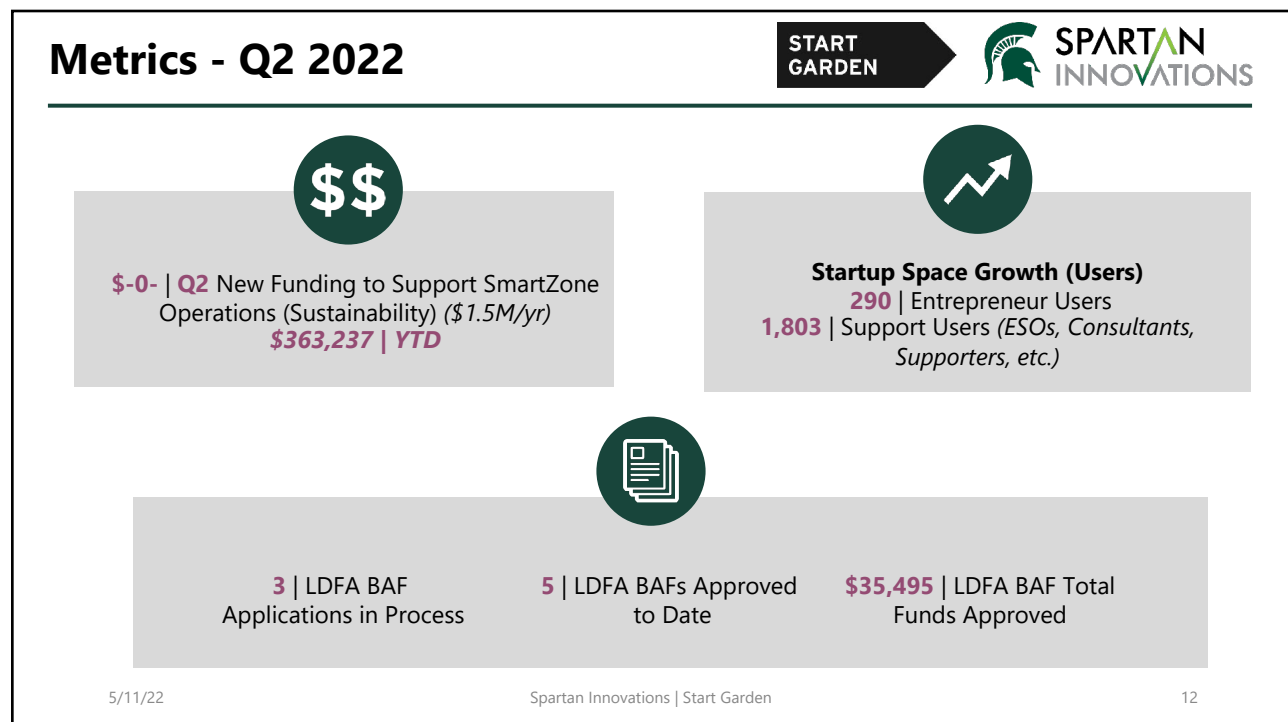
Metrics - Q2 2022

START GARDEN

SPARTAN INNOVATIONS

$$

$-0- | Q2 New Funding to Support SmartZone Operations (Sustainability) *($1.5M/yr)*
*$363,237 | YTD*

Startup Space Growth (Users)
290 | Entrepreneur Users
1,803 | Support Users *(ESOs, Consultants, Supporters, etc.)*

3 | LDFA BAF Applications in Process

5 | LDFA BAFs Approved to Date

$35,495 | LDFA BAF Total Funds Approved

5/11/22

Spartan Innovations | Start Garden

12